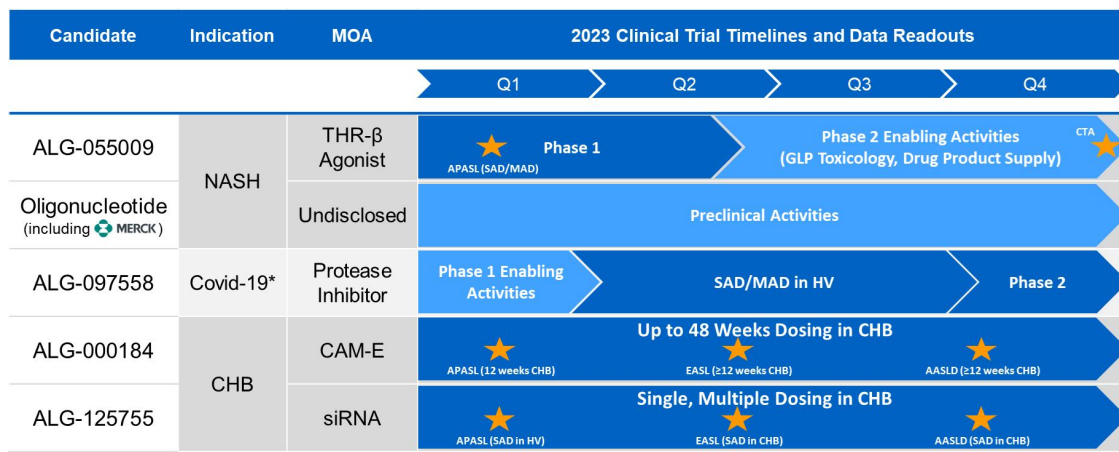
| Candidate | Indication | MOA | 2023 Clinical Trial Timelines and Data Readouts |
|---|---|---|---|
| | | | Q1 / Q2 / Q3 / Q4 |
| ALG-055009 | NASH | THR-β Agonist | Phase 1; APASL (SAD/MAD); Phase 2 Enabling Activities (GLP Toxicology, Drug Product Supply); CTA |
| Oligonucleotide (including MERCK) | NASH | Undisclosed | Preclinical Activities |
| ALG-097558 | Covid-19* | Protease Inhibitor | Phase 1 Enabling Activities; SAD/MAD in HV; Phase 2 |
| ALG-000184 | CHB | CAM-E | Up to 48 Weeks Dosing in CHB; APASL (12 weeks CHB); EASL (≥12 weeks CHB); AASLD (≥12 weeks CHB) |
| ALG-125755 | CHB | siRNA | Single, Multiple Dosing in CHB; APASL (SAD in HV); EASL (SAD in CHB); AASLD (SAD in CHB) |